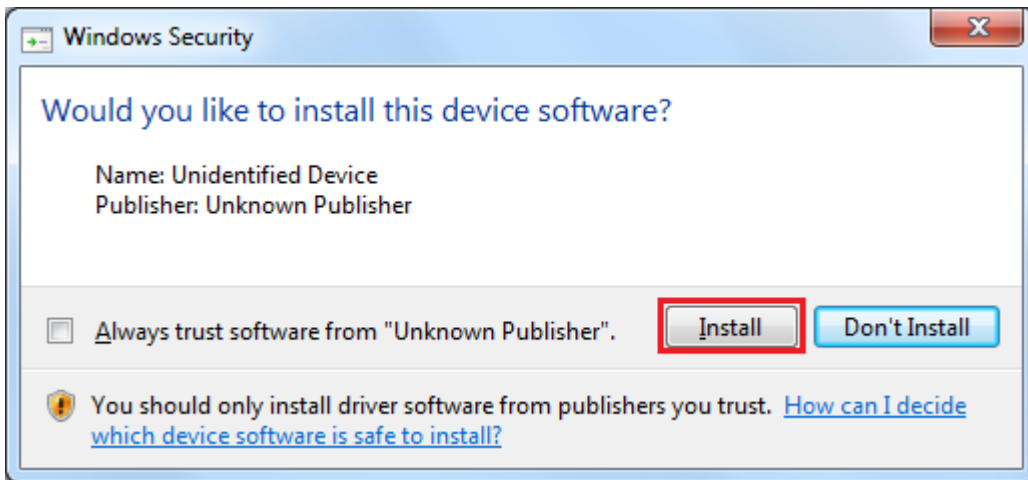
Windows Security

Would you like to install this device software?

Name: Unidentified Device
Publisher: Unknown Publisher

Always trust software from "Unknown Publisher".

Install

Don't Install

You should only install driver software from publishers you trust. How can I decide which device software is safe to install?